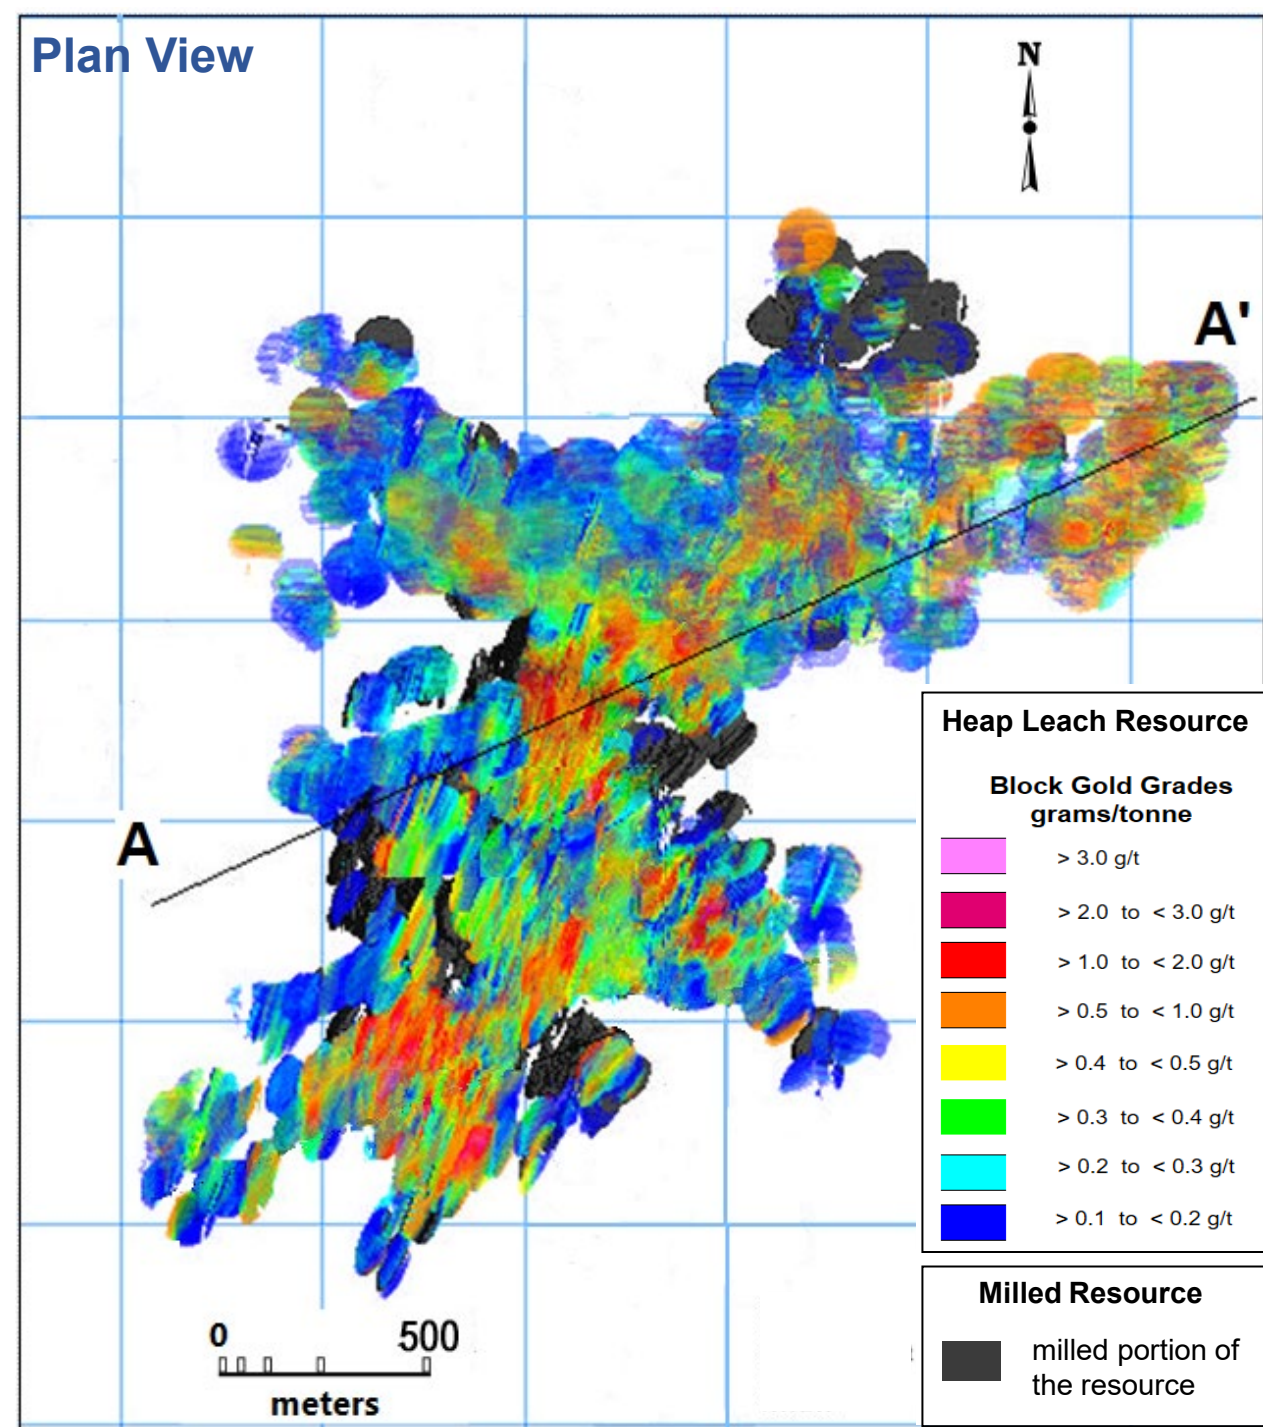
Plan View

N

A'

A

Heap Leach Resource

Block Gold Grades grams/tonne

> 3.0 g/t

> 2.0 to < 3.0 g/t

> 1.0 to < 2.0 g/t

> 0.5 to < 1.0 g/t

> 0.4 to < 0.5 g/t

> 0.3 to < 0.4 g/t

> 0.2 to < 0.3 g/t

> 0.1 to < 0.2 g/t

Milled Resource

milled portion of the resource

0 500

meters